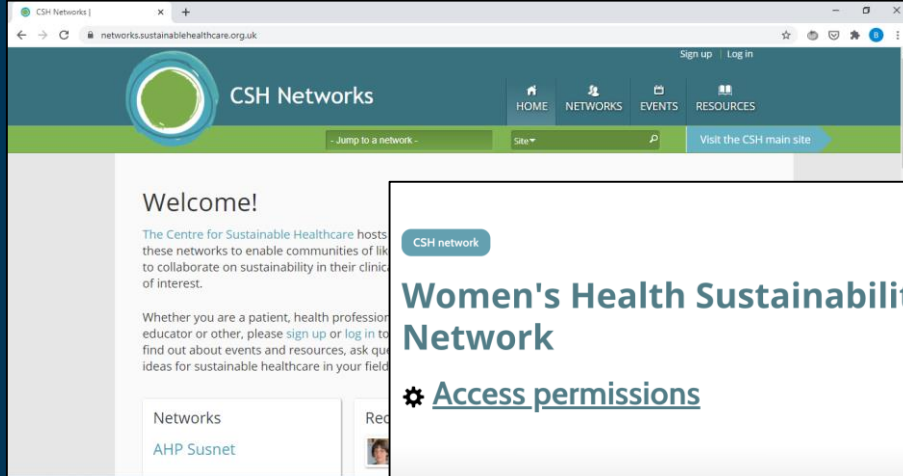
CSH Networks |
networks.sustainablehealthcare.org.uk

Sign up | Log in

CSH Networks

HOME NETWORKS EVENTS RESOURCES

- Jump to a network -
Site
Visit the CSH main site

Welcome!

The Centre for Sustainable Healthcare hosts these networks to enable communities of lik to collaborate on sustainability in their clinic of interest.

Whether you are a patient, health profession educator or other, please sign up or log in to find out about events and resources, ask que ideas for sustainable healthcare in your field

Networks
AHP Susnet

Rec

CSH network

Women's Health Sustainabilit Network

Access permissions